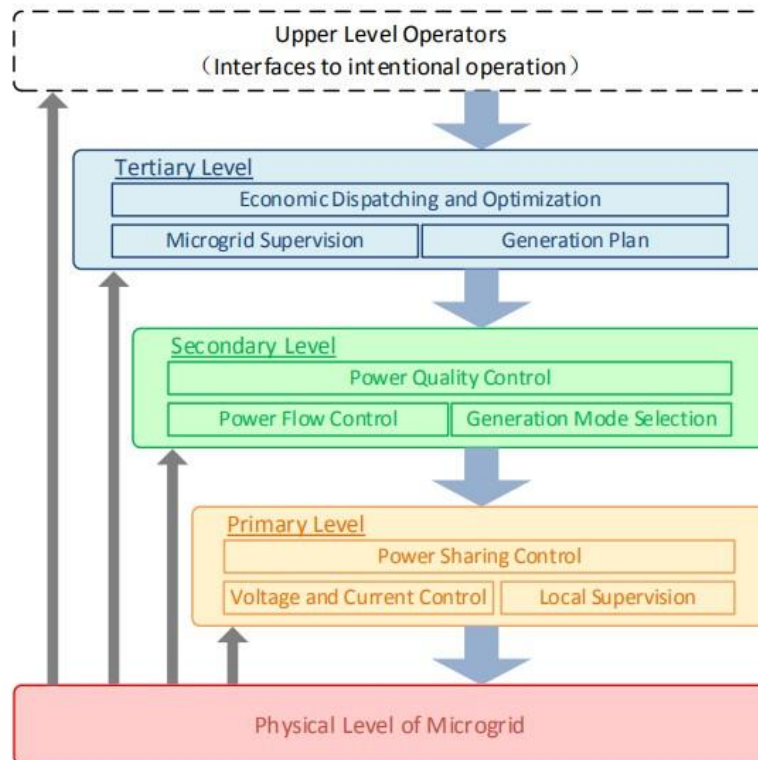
Upper Level Operators
（Interfaces to intentional operation）

Tertiary Level
Economic Dispatching and Optimization
Microgrid Supervision
Generation Plan

Secondary Level
Power Quality Control
Power Flow Control
Generation Mode Selection

Primary Level
Power Sharing Control
Voltage and Current Control
Local Supervision

Physical Level of Microgrid